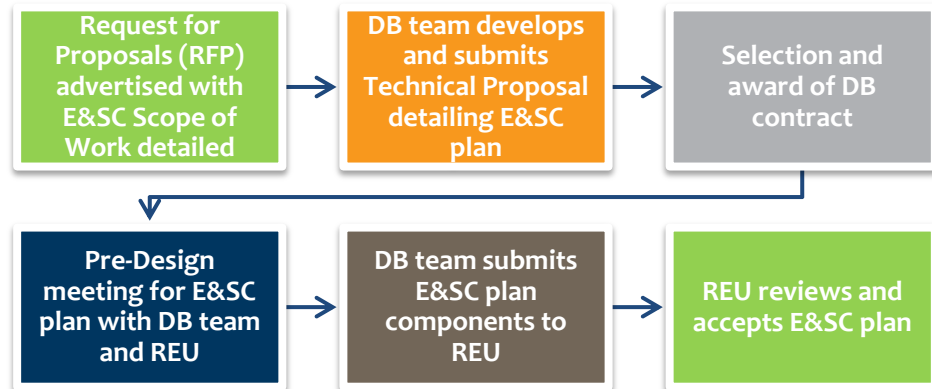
Request for Proposals (RFP) advertised with E&SC Scope of Work detailed

DB team develops and submits Technical Proposal detailing E&SC plan

Selection and award of DB contract

Pre-Design meeting for E&SC plan with DB team and REU

DB team submits E&SC plan components to REU

REU reviews and accepts E&SC plan